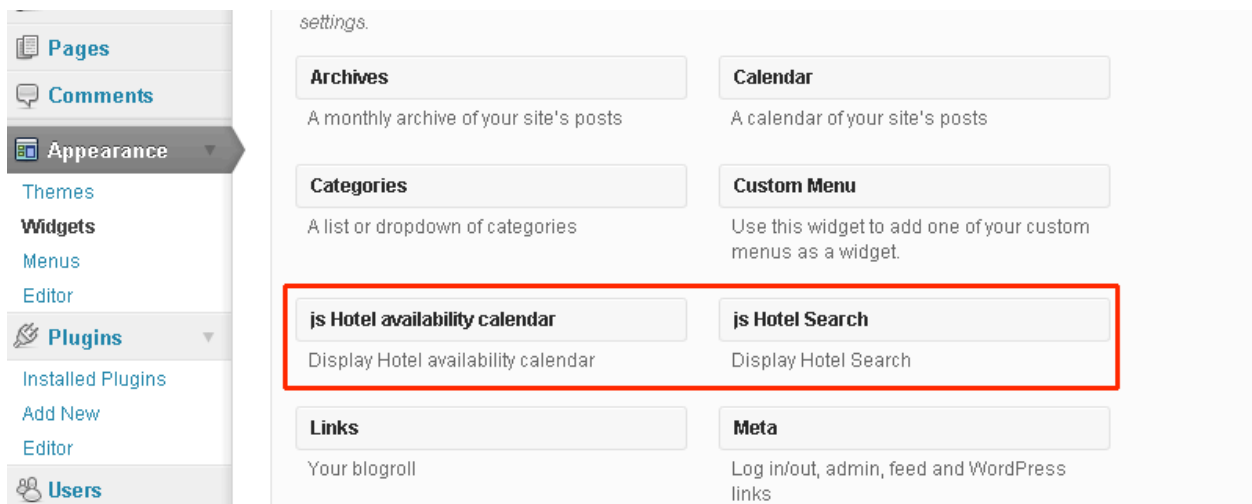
Pages
Comments
Appearance
Themes
Widgets
Menus
Editor
Plugins
Installed Plugins
Add New
Editor
Users

settings.

Archives
A monthly archive of your site's posts

Calendar
A calendar of your site's posts

Categories
A list or dropdown of categories

Custom Menu
Use this widget to add one of your custom menus as a widget.

js Hotel availability calendar
Display Hotel availability calendar

js Hotel Search
Display Hotel Search

Links
Your blogroll

Meta
Log in/out, admin, feed and WordPress links